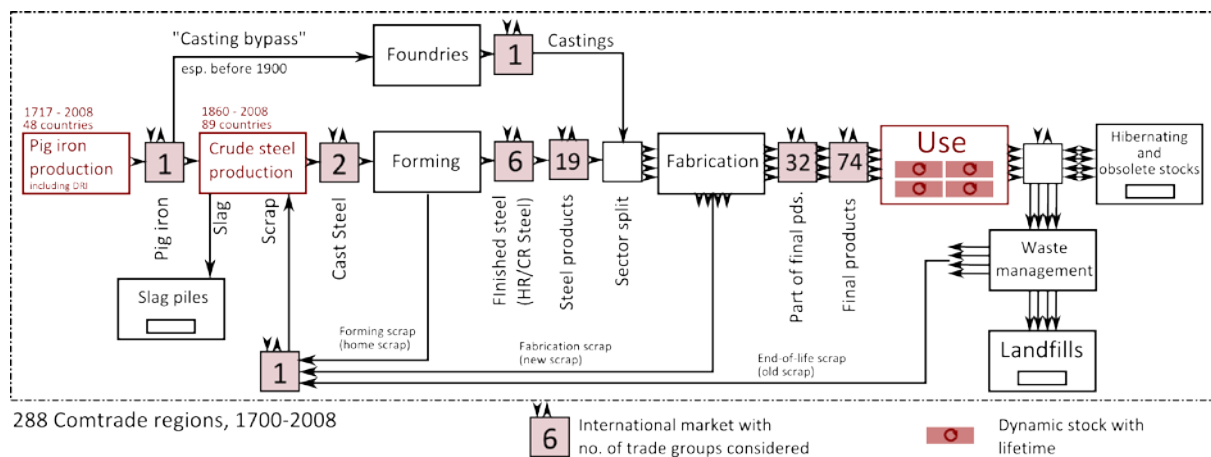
"Casting bypass"
esp. before 1900
Foundries
1
Castings

1717 - 2008
48 countries
Pig iron production
including DRI
1
Pig iron
1860 - 2008
89 countries
Crude steel production
Slag
Scrap
2
Cast Steel
Forming
6
Finished steel (HR/CR Steel)
19
Steel products
Sector split
Fabrication
32
Part of final pds.
74
Final products
Use
Hibernating and obsolete stocks
Waste management
Landfills
Slag piles
Forming scrap (home scrap)
Fabrication scrap (new scrap)
End-of-life scrap (old scrap)
1

288 Comtrade regions, 1700-2008
6
International market with no. of trade groups considered
Dynamic stock with lifetime